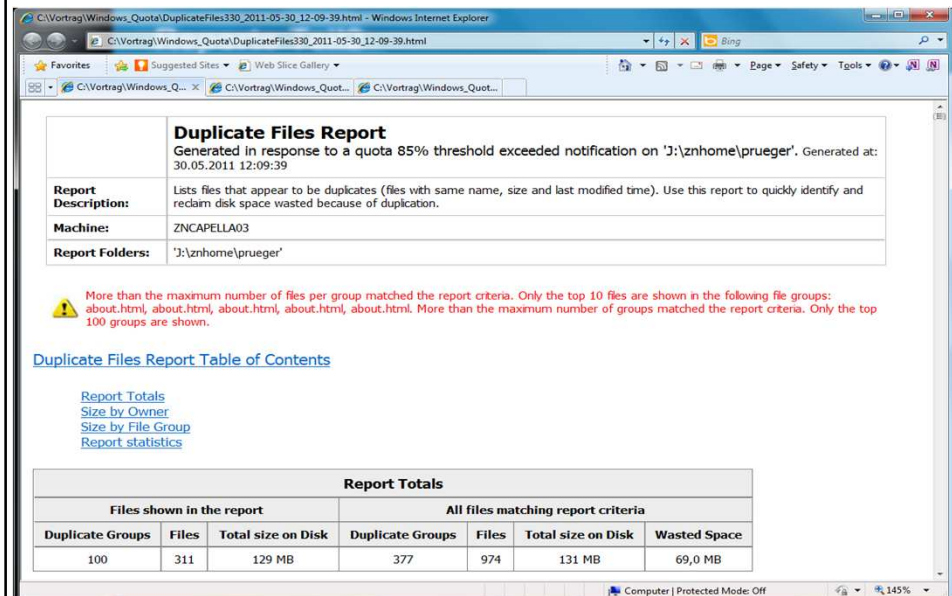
C:\Vortrag\Windows_Quota\DuplicateFiles330_2011-05-30_12-09-39.html - Windows Internet Explorer

C:\Vortrag\Windows_Quota\DuplicateFiles330_2011-05-30_12-09-39.html

Bing

Favorites | Suggested Sites ▾ | Web Slice Gallery ▾

Page ▾ Safety ▾ Tools ▾

C:\Vortrag\Windows_Q... × | C:\Vortrag\Windows_Quot... | C:\Vortrag\Windows_Quot...

| | **Duplicate Files Report** Generated in response to a quota 85% threshold exceeded notification on 'J:\znhome\prueger'. Generated at: 30.05.2011 12:09:39 |
|---|---|
| **Report Description:** | Lists files that appear to be duplicates (files with same name, size and last modified time). Use this report to quickly identify and reclaim disk space wasted because of duplication. |
| **Machine:** | ZNCAPELLA03 |
| **Report Folders:** | 'J:\znhome\prueger' |

More than the maximum number of files per group matched the report criteria. Only the top 10 files are shown in the following file groups: about.html, about.html, about.html, about.html, about.html. More than the maximum number of groups matched the report criteria. Only the top 100 groups are shown.

Duplicate Files Report Table of Contents

Report Totals
Size by Owner
Size by File Group
Report statistics

| **Report Totals** | | | | | | |
|---|---|---|---|---|---|---|
| **Files shown in the report** | | | **All files matching report criteria** | | | |
| **Duplicate Groups** | **Files** | **Total size on Disk** | **Duplicate Groups** | **Files** | **Total size on Disk** | **Wasted Space** |
| 100 | 311 | 129 MB | 377 | 974 | 131 MB | 69,0 MB |

Computer | Protected Mode: Off | 145%